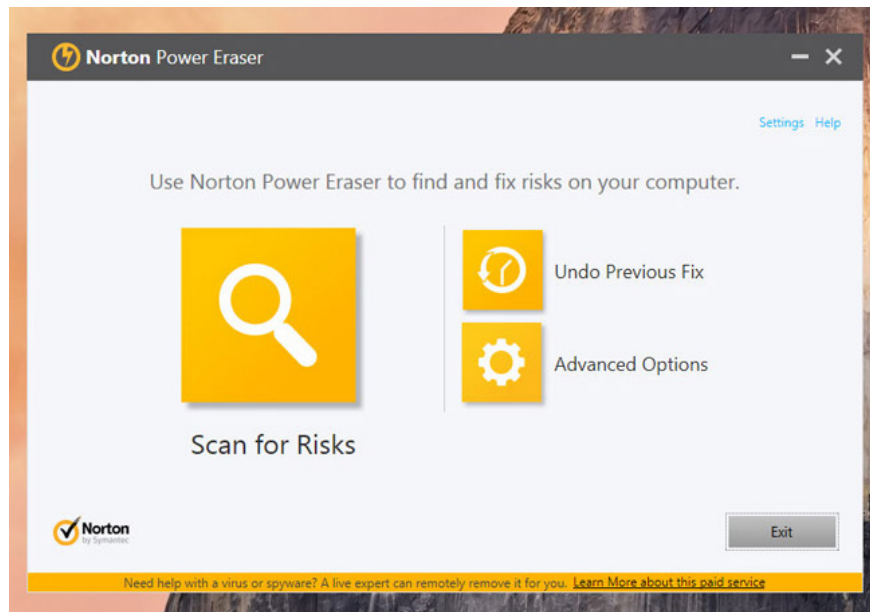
Norton Power Eraser

Settings Help

Use Norton Power Eraser to find and fix risks on your computer.

Scan for Risks

Undo Previous Fix

Advanced Options

Norton by Symantec

Exit

Need help with a virus or spyware? A live expert can remotely remove it for you. Learn More about this paid service